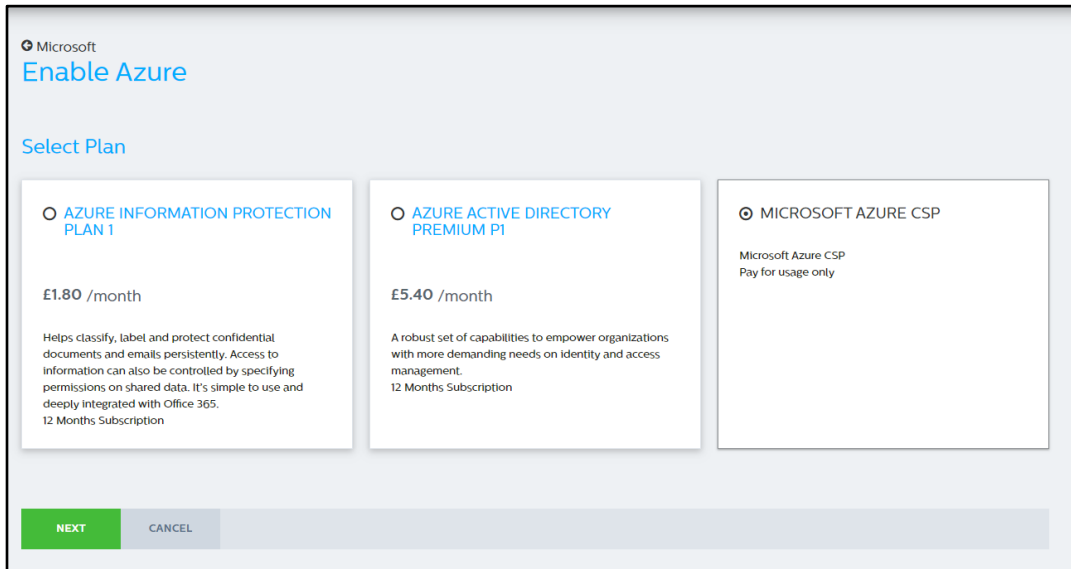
Microsoft
Enable Azure

Select Plan

AZURE INFORMATION PROTECTION PLAN 1

£1.80 /month

Helps classify, label and protect confidential documents and emails persistently. Access to information can also be controlled by specifying permissions on shared data. It's simple to use and deeply integrated with Office 365.
12 Months Subscription

AZURE ACTIVE DIRECTORY PREMIUM P1

£5.40 /month

A robust set of capabilities to empower organizations with more demanding needs on identity and access management.
12 Months Subscription

MICROSOFT AZURE CSP

Microsoft Azure CSP
Pay for usage only

NEXT
CANCEL